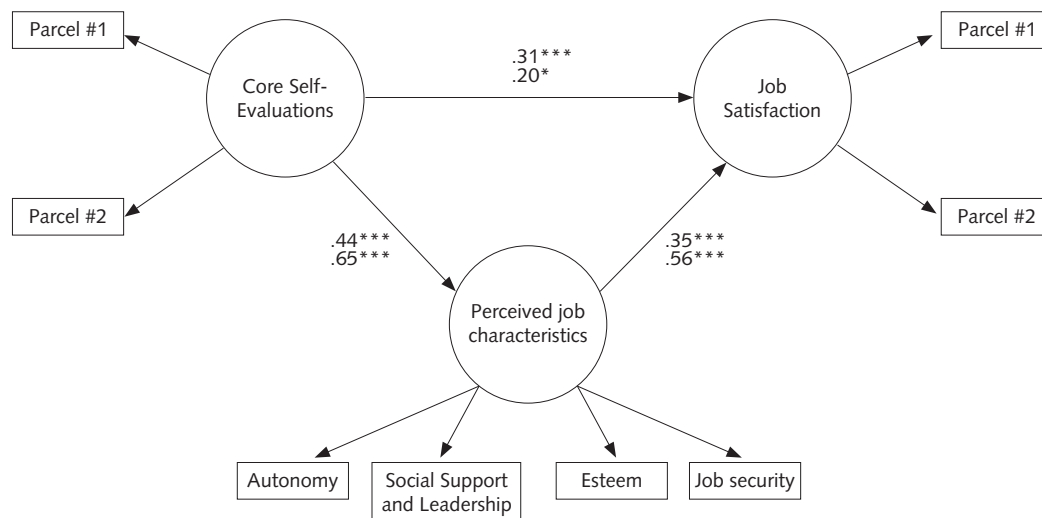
Parcel #1

Core Self-Evaluations

.31***
.20*

Job Satisfaction

Parcel #1

Parcel #2

Parcel #2

.44***
.65***

.35***
.56***

Perceived job characteristics

Autonomy

Social Support and Leadership

Esteem

Job security